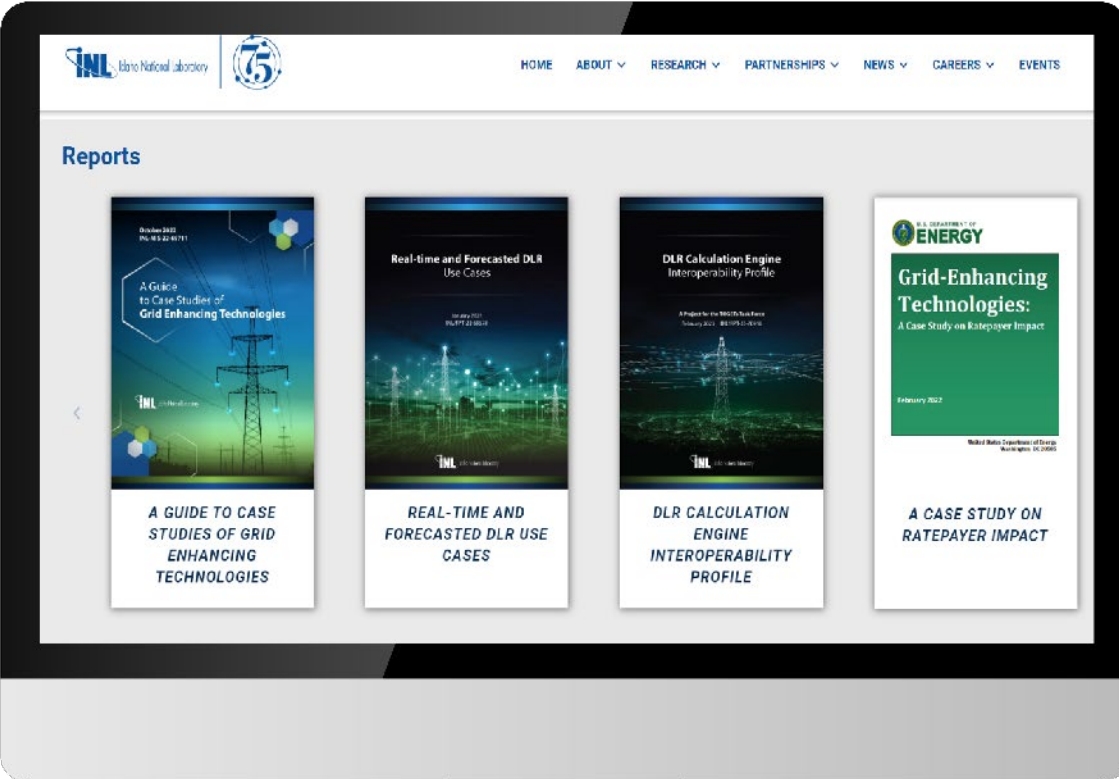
INL Idaho National Laboratory 75

HOME ABOUT PARTNERSHIPS RESEARCH NEWS CAREERS EVENTS

Reports

October 2022
INL/RPT-22-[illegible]

A Guide to Case Studies of Grid Enhancing Technologies

INL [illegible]

Real-time and Forecasted DLR Use Cases

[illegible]

INL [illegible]

DLR Calculation Engine Interoperability Profile

A Project for the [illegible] Task Force
February 2023 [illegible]

INL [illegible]

U.S. DEPARTMENT OF ENERGY

Grid-Enhancing Technologies:
A Case Study on Ratepayer Impact

February 2022

United States Department of Energy
Washington, DC 20585

A GUIDE TO CASE STUDIES OF GRID ENHANCING TECHNOLOGIES

REAL-TIME AND FORECASTED DLR USE CASES

DLR CALCULATION ENGINE INTEROPERABILITY PROFILE

A CASE STUDY ON RATEPAYER IMPACT